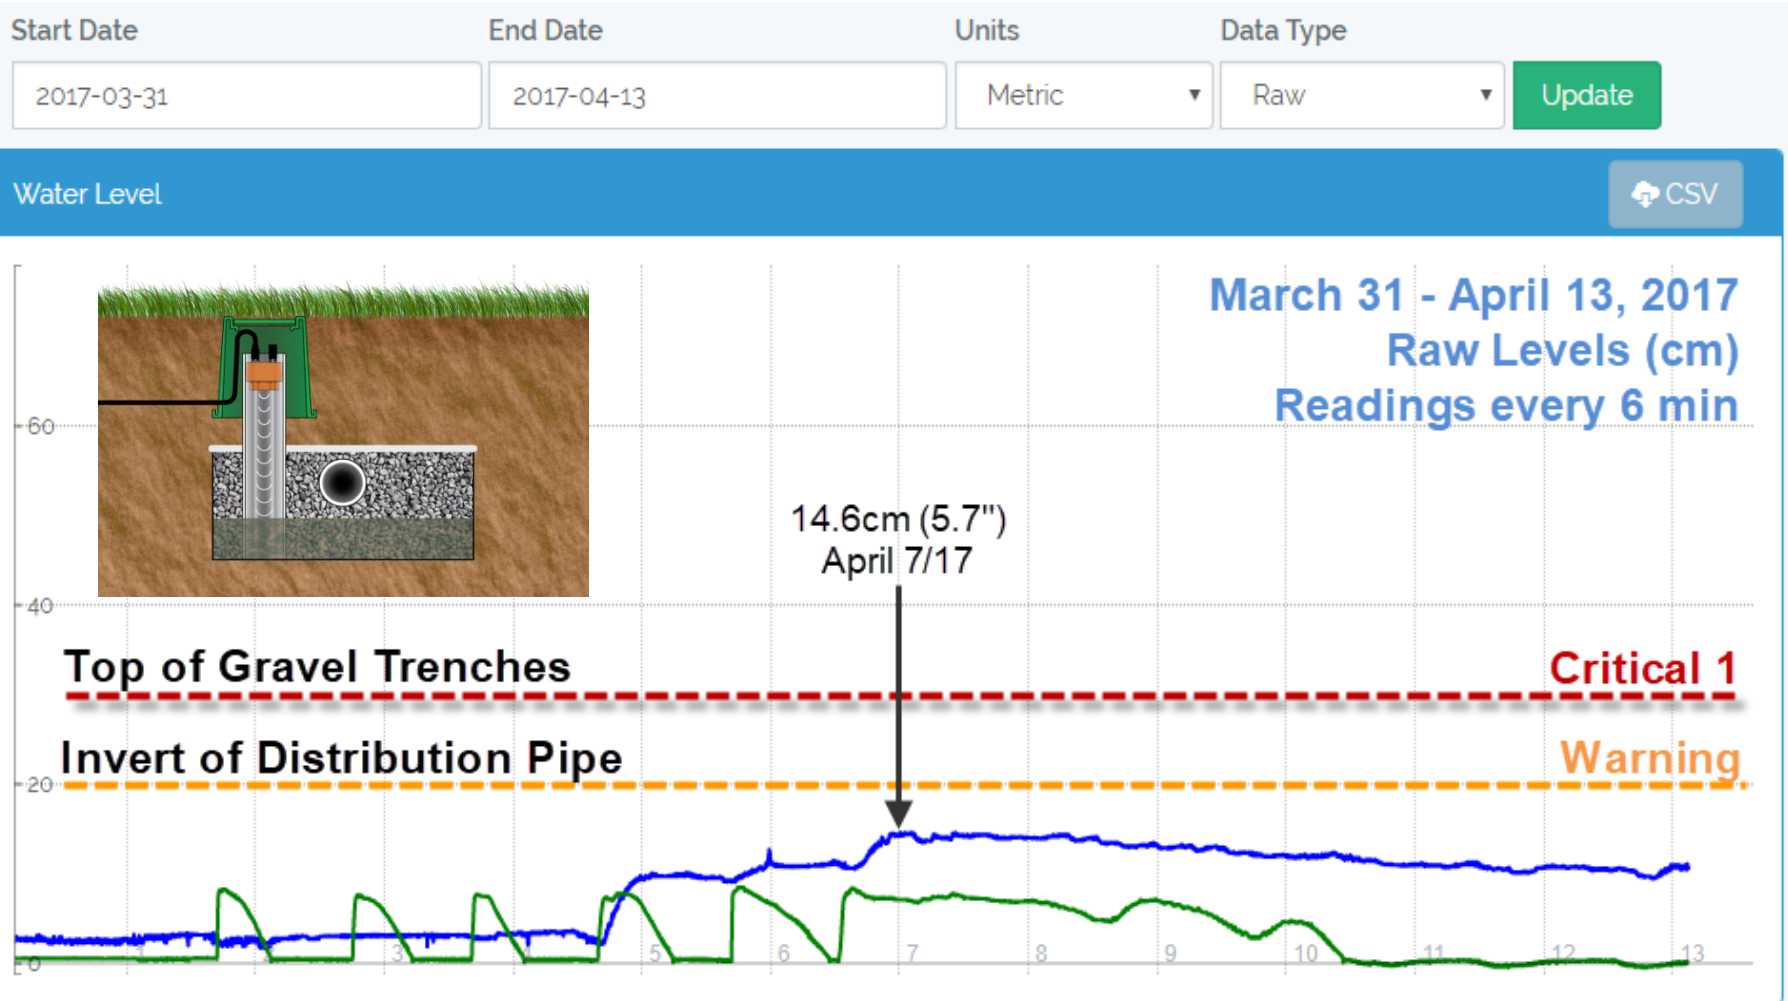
Start Date
2017-03-31
End Date
2017-04-13
Units
Metric
Data Type
Raw
Update

Water Level
CSV

March 31 - April 13, 2017
Raw Levels (cm)
Readings every 6 min

14.6cm (5.7")
April 7/17

Top of Gravel Trenches
Critical 1

Invert of Distribution Pipe
Warning

60
40
20
0

3
5
6
7
8
9
10
11
12
13